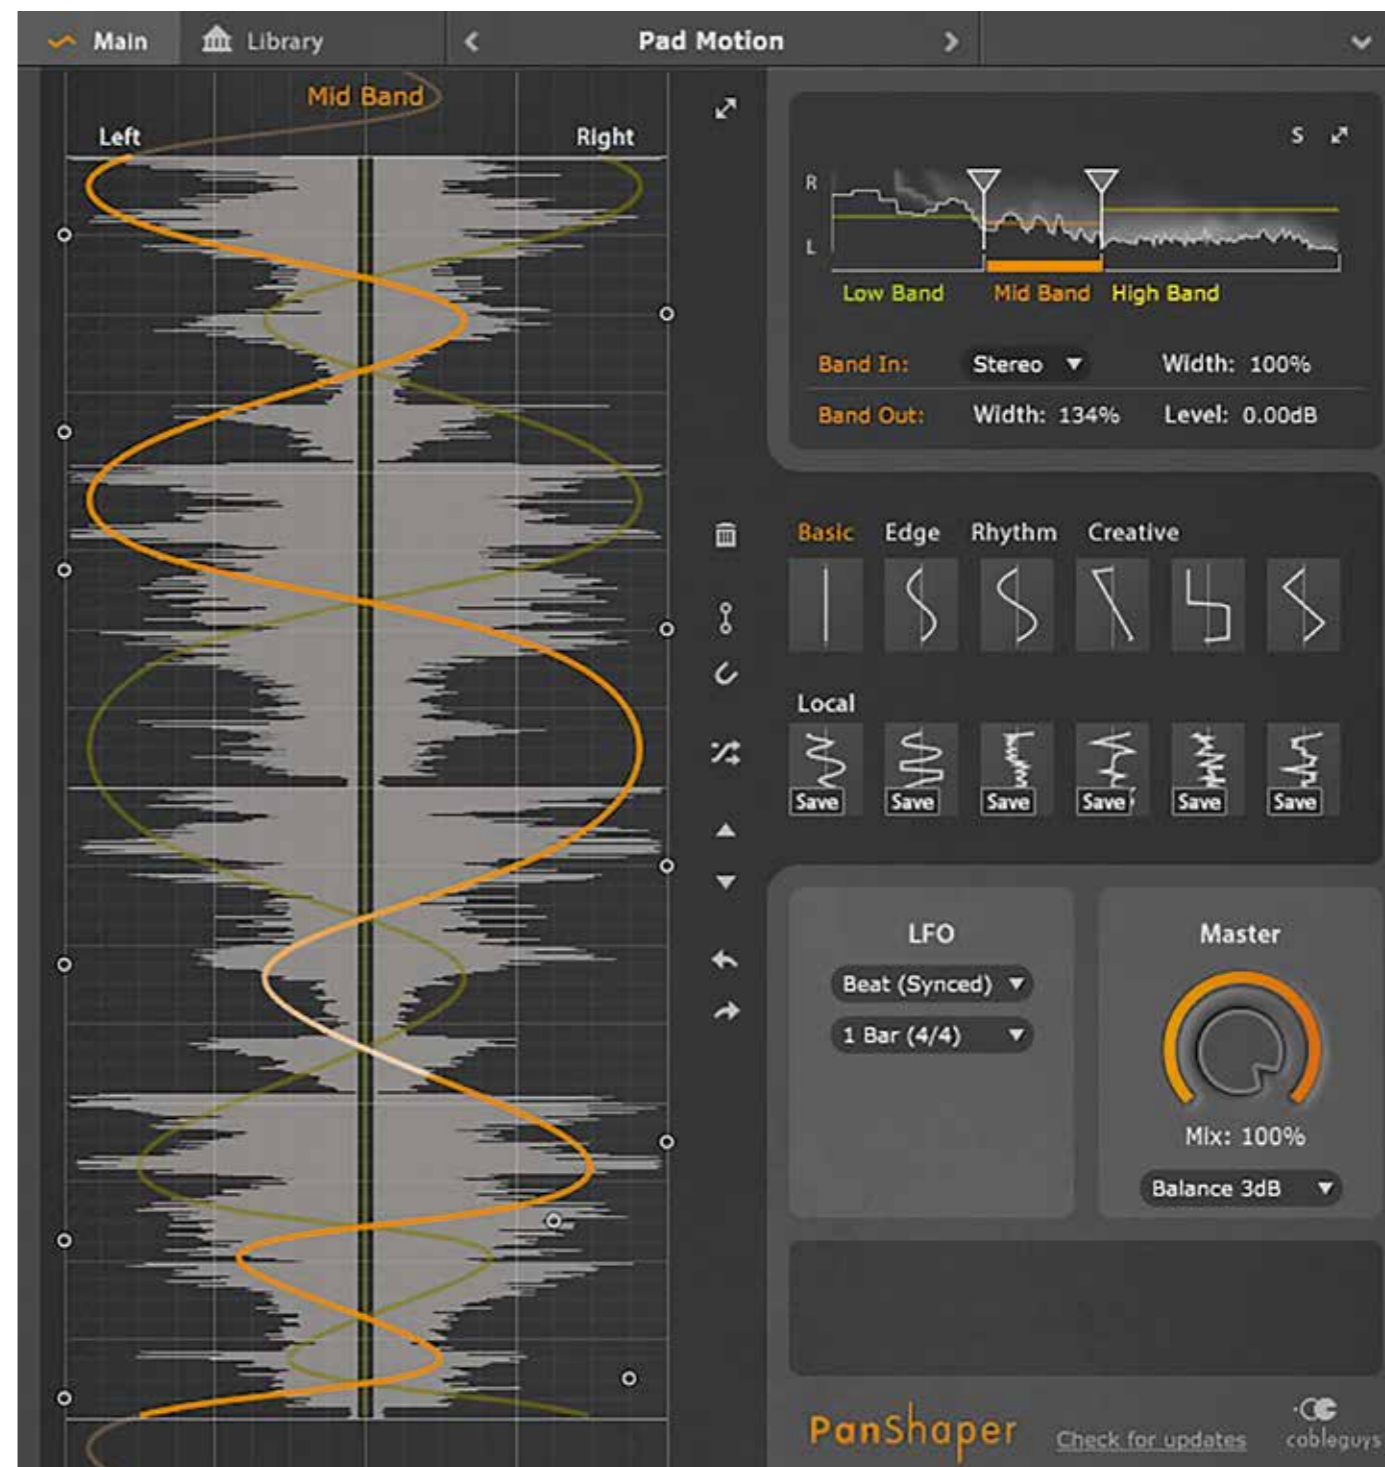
Main Library < Pad Motion >

Mid Band
Left Right

S
R
L
Low Band Mid Band High Band
Band In: Stereo Width: 100%
Band Out: Width: 134% Level: 0.00dB

Basic Edge Rhythm Creative

Local
Save Save Save Save Save Save

LFO
Beat (Synced)
1 Bar (4/4)

Master
Mix: 100%
Balance 3dB

PanShaper Check for updates cableguys